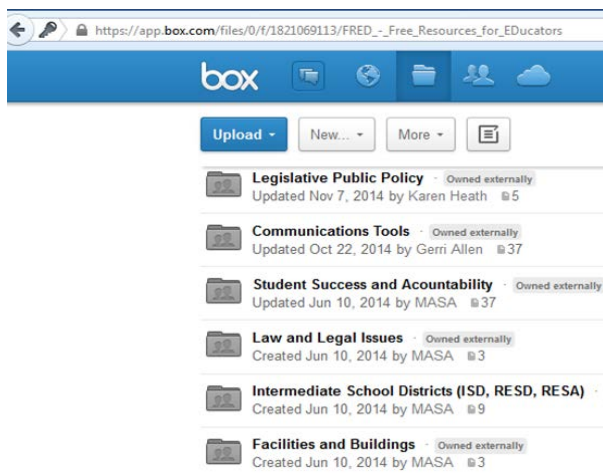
https://app.box.com/files/0/f/1821069113/FRED_-_Free_Resources_for_EDucators

box

Upload ▾ New... ▾ More ▾

Legislative Public Policy · Owned externally
Updated Nov 7, 2014 by Karen Heath 5

Communications Tools · Owned externally
Updated Oct 22, 2014 by Gerri Allen 37

Student Success and Acountability · Owned externally
Updated Jun 10, 2014 by MASA 37

Law and Legal Issues · Owned externally
Created Jun 10, 2014 by MASA 3

Intermediate School Districts (ISD, RESD, RESA) ·
Created Jun 10, 2014 by MASA 9

Facilities and Buildings · Owned externally
Created Jun 10, 2014 by MASA 3